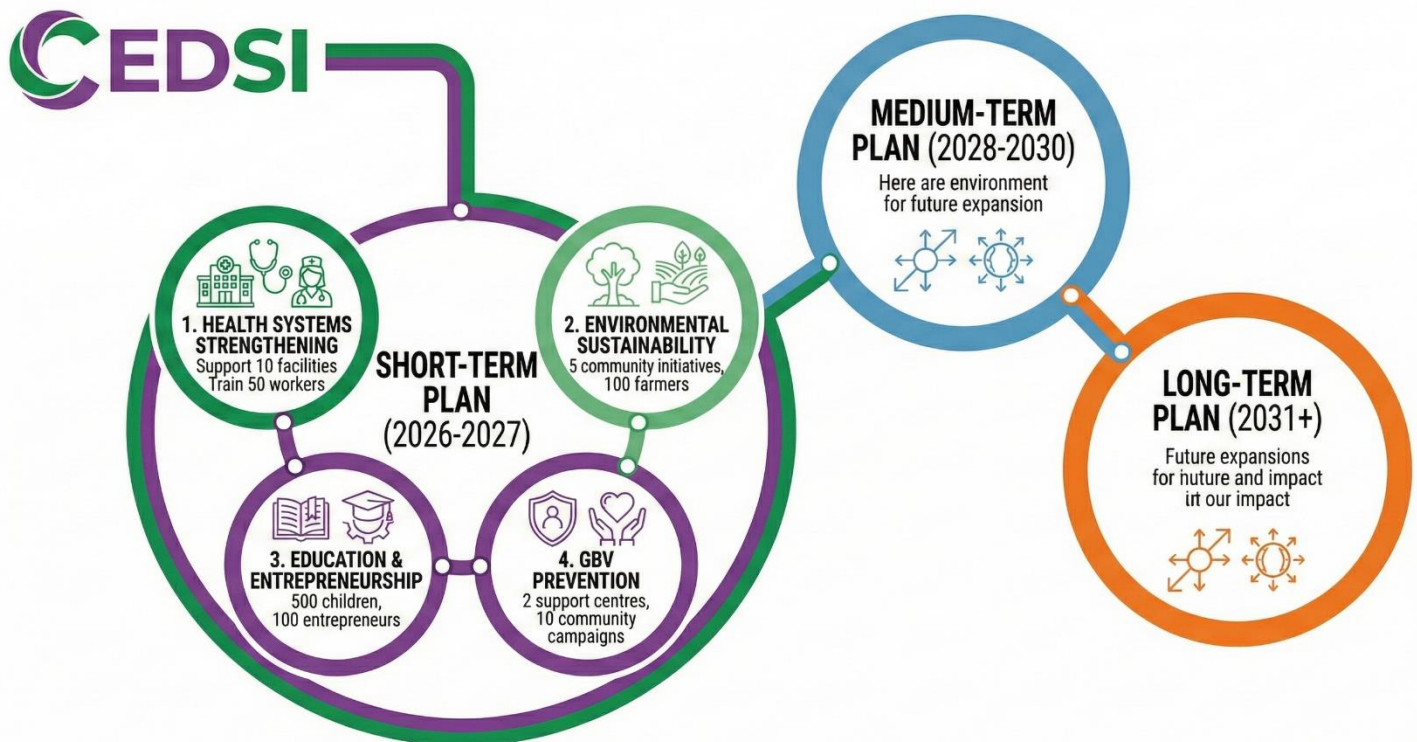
CEDSI

1. HEALTH SYSTEMS STRENGTHENING
Support 10 facilities
Train 50 workers

SHORT-TERM PLAN (2026-2027)

2. ENVIRONMENTAL SUSTAINABILITY
5 community initiatives, 100 farmers

3. EDUCATION & ENTREPRENEURSHIP
500 children, 100 entrepreneurs

4. GBV PREVENTION
2 support centres, 10 community campaigns

MEDIUM-TERM PLAN (2028-2030)
Here are environment for future expansion

LONG-TERM PLAN (2031+)
Future expansions for huture and impact irt our impact